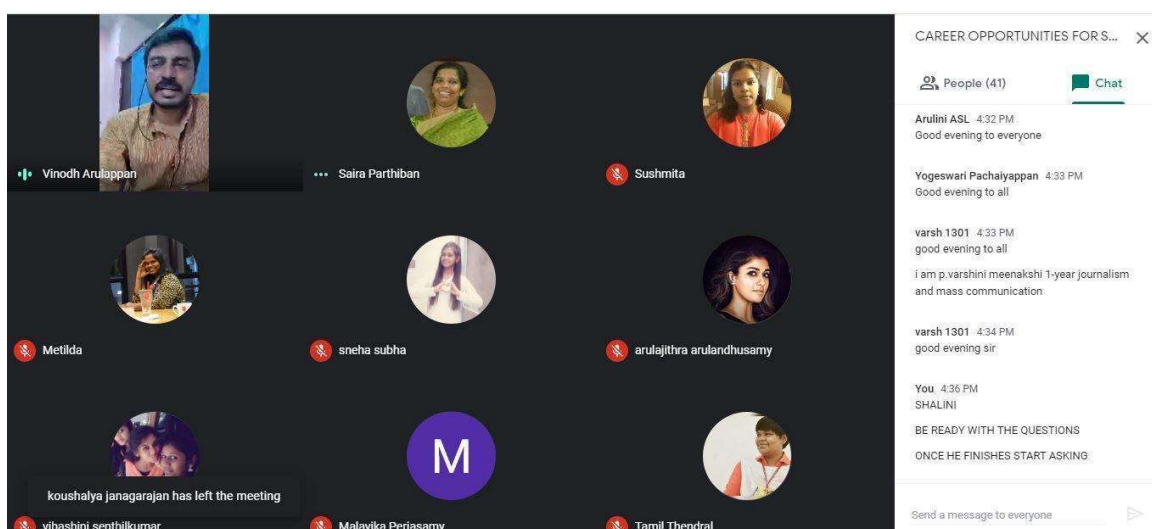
Vinodh Arulappan

Saira Parthiban

Sushmita

Metilda

sneha subha

arulajithra arulandhusamy

M

koushalya janagarajan has left the meeting

vibashini senthilkumar

Malavika Periasamy

Tamil Thendral

CAREER OPPORTUNITIES FOR S...

People (41)

Chat

Arulini ASL 4:32 PM
Good evening to everyone

Yogeswari Pachaiyappan 4:33 PM
Good evening to all

varsh 1301 4:33 PM
good evening to all

i am p.varshini meenakshi 1-year journalism and mass communication

varsh 1301 4:34 PM
good evening sir

You 4:36 PM
SHALINI

BE READY WITH THE QUESTIONS

ONCE HE FINISHES START ASKING

Send a message to everyone